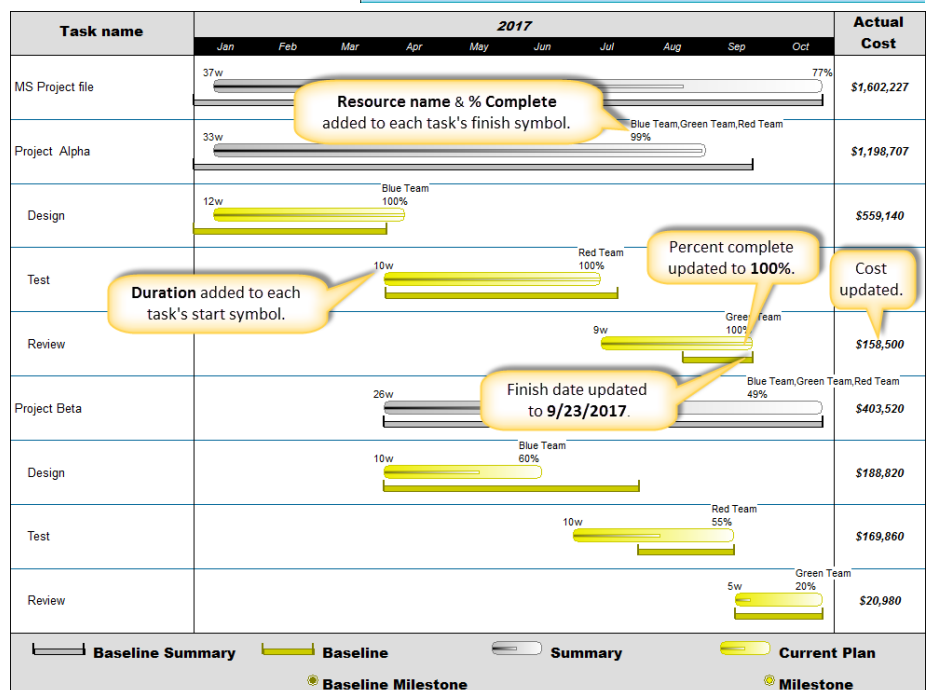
| Task name | 2017 Jan Feb Mar Apr May Jun Jul Aug Sep Oct | Actual Cost |
|---|---|---|
| MS Project file | 37w 77% | $1,602,227 |
| Project Alpha | 33w Blue Team,Green Team,Red Team 99% | $1,198,707 |
| Design | 12w Blue Team 100% | $559,140 |
| Test | 10w Red Team 100% | |
| Review | 9w Green Team 100% | $158,500 |
| Project Beta | 26w Blue Team,Green Team,Red Team 49% | $403,520 |
| Design | 10w Blue Team 60% | $188,820 |
| Test | 10w Red Team 55% | $169,860 |
| Review | 5w Green Team 20% | $20,980 |

**Resource name** & **% Complete** added to each task's finish symbol.

Percent complete updated to **100%**.

Cost updated.

**Duration** added to each task's start symbol.

Finish date updated to **9/23/2017**.

Baseline Summary Baseline Summary Current Plan

Baseline Milestone Milestone